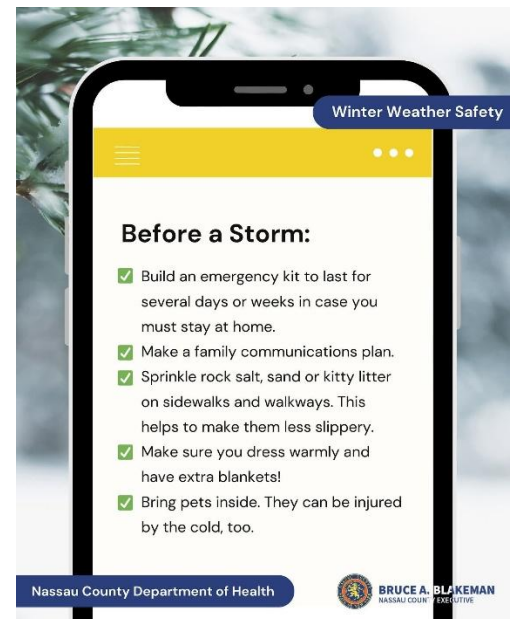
Winter Weather Safety

Before a Storm:

Build an emergency kit to last for several days or weeks in case you must stay at home.

Make a family communications plan.

Sprinkle rock salt, sand or kitty litter on sidewalks and walkways. This helps to make them less slippery.

Make sure you dress warmly and have extra blankets!

Bring pets inside. They can be injured by the cold, too.

Nassau County Department of Health

BRUCE A. BLAKEMAN
NASSAU COUNTY EXECUTIVE